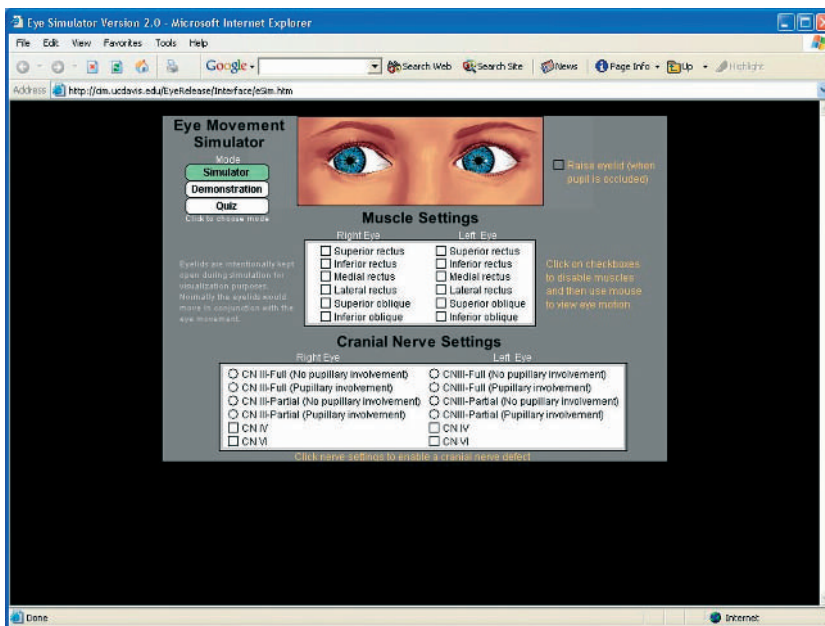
Eye Simulator Version 2.0 - Microsoft Internet Explorer

File Edit View Favorites Tools Help

Google Search Web Search Site News Page Info Up Highlight

Address http://cim.ucdavis.edu/EyeRelease/Interface/eSim.htm

Eye Movement Simulator

Mode

Simulator

Demonstration

Quiz

Click to choose mode

Raise eyelid (when pupil is occluded)

Muscle Settings

Right Eye

Left Eye

Superior rectus
Inferior rectus
Medial rectus
Lateral rectus
Superior oblique
Inferior oblique

Superior rectus
Inferior rectus
Medial rectus
Lateral rectus
Superior oblique
Inferior oblique

Eyelids are intentionally kept open during simulation for visualization purposes. Normally the eyelids would move in conjunction with the eye movement.

Click on checkboxes to disable muscles and then use mouse to view eye motion.

Cranial Nerve Settings

Right Eye

Left Eye

CN III-Full (No pupillary involvement)
CN III-Full (Pupillary involvement)
CN III-Partial (No pupillary involvement)
CN III-Partial (Pupillary involvement)
CN IV
CN VI

CNIII-Full (No pupillary involvement)
CNIII-Full (Pupillary involvement)
CNIII-Partial (No pupillary involvement)
CNIII-Partial (Pupillary involvement)
CN IV
CN VI

Click nerve settings to enable a cranial nerve defect

Done

Internet